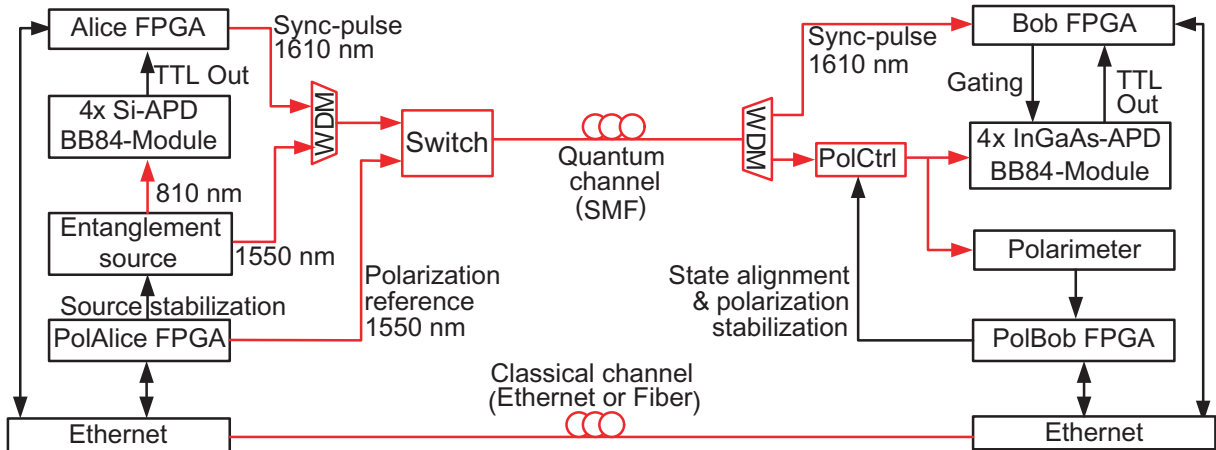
Alice FPGA
Sync-pulse 1610 nm
TTL Out
4x Si-APD BB84-Module
WDM
Switch
810 nm
Entanglement source
1550 nm
Source stabilization
PolAlice FPGA
Polarization reference 1550 nm
Quantum channel (SMF)
WDM
Sync-pulse 1610 nm
Bob FPGA
Gating
TTL Out
4x InGaAs-APD BB84-Module
PolCtrl
Polarimeter
State alignment & polarization stabilization
PolBob FPGA
Classical channel (Ethernet or Fiber)
Ethernet
Ethernet